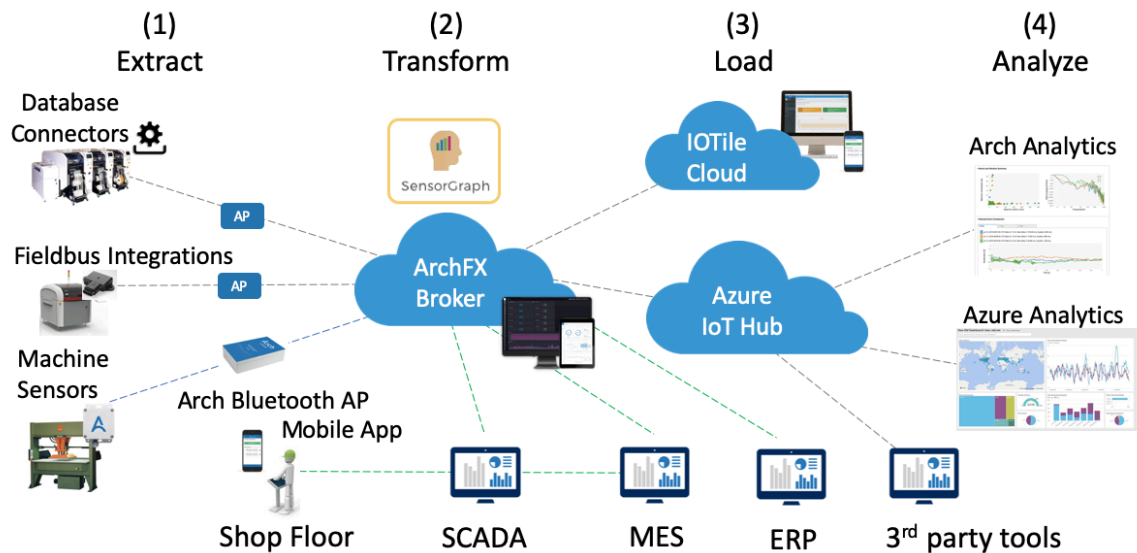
(1)
Extract

(2)
Transform

(3)
Load

(4)
Analyze

Database Connectors

AP

Fieldbus Integrations

AP

Machine Sensors

Arch Bluetooth AP

Mobile App

SensorGraph

ArchFX Broker

IOTile Cloud

Azure IoT Hub

Arch Analytics

Azure Analytics

Shop Floor

SCADA

MES

ERP

3$^{rd}$ party tools